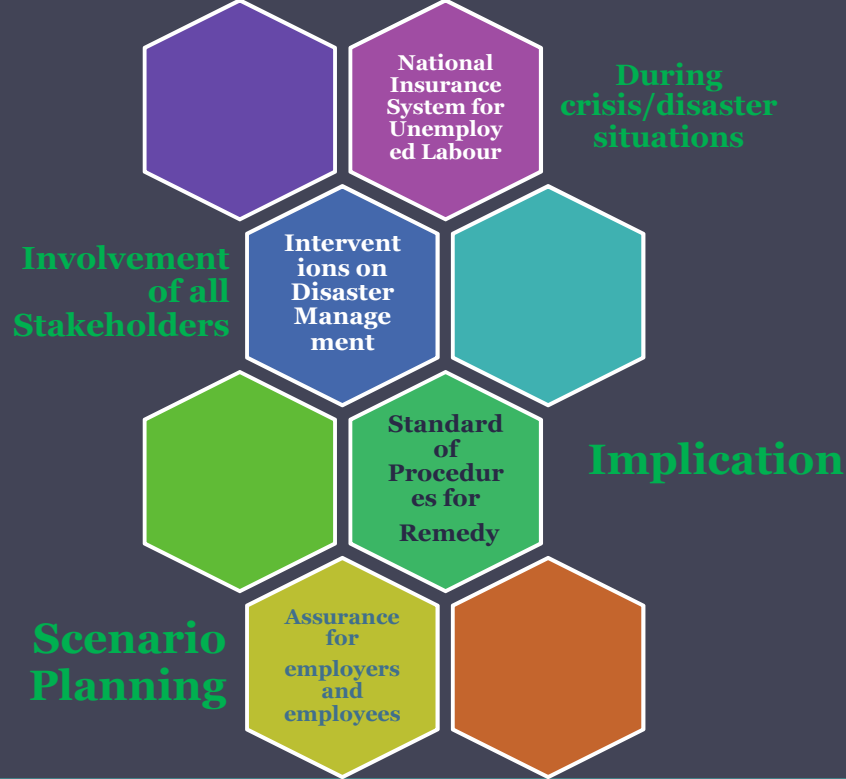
National Insurance System for Unemployed Labour

During crisis/disaster situations

Involvement of all Stakeholders

Interventions on Disaster Management

Standard of Procedures for Remedy

Implication

Scenario Planning

Assurance for employers and employees